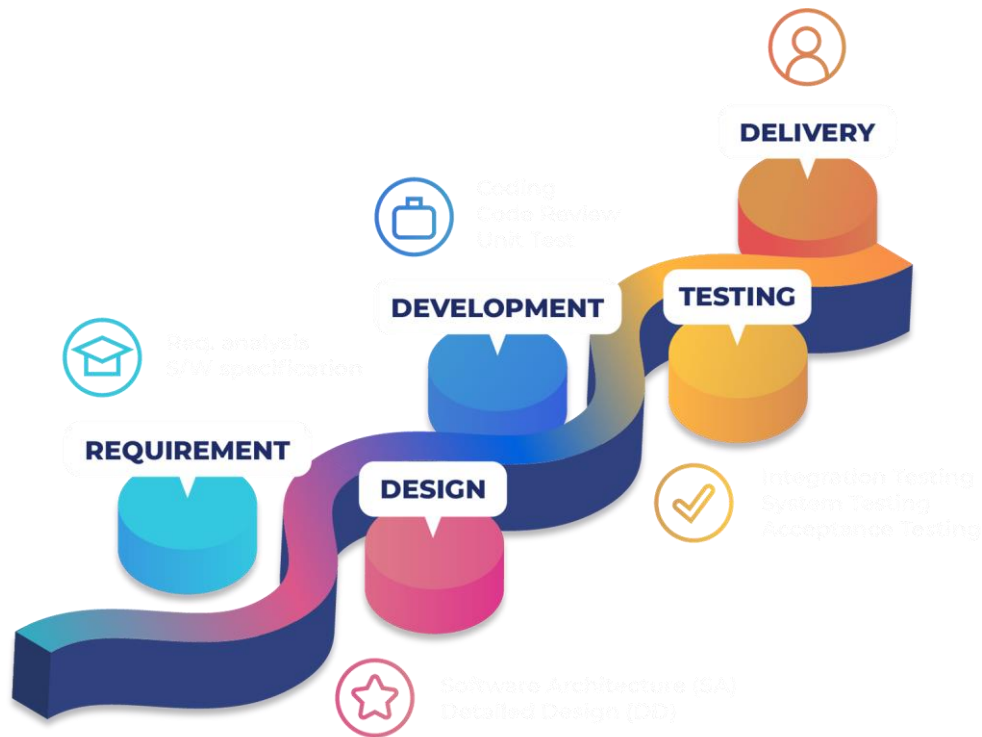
DELIVERY

Coding
Code Review
Unit Test

DEVELOPMENT

TESTING

Req. analysis
S/W specification

REQUIREMENT

DESIGN

Integration Testing
System Testing
Acceptance Testing

Software Architecture (SA)
Detailed Design (DD)